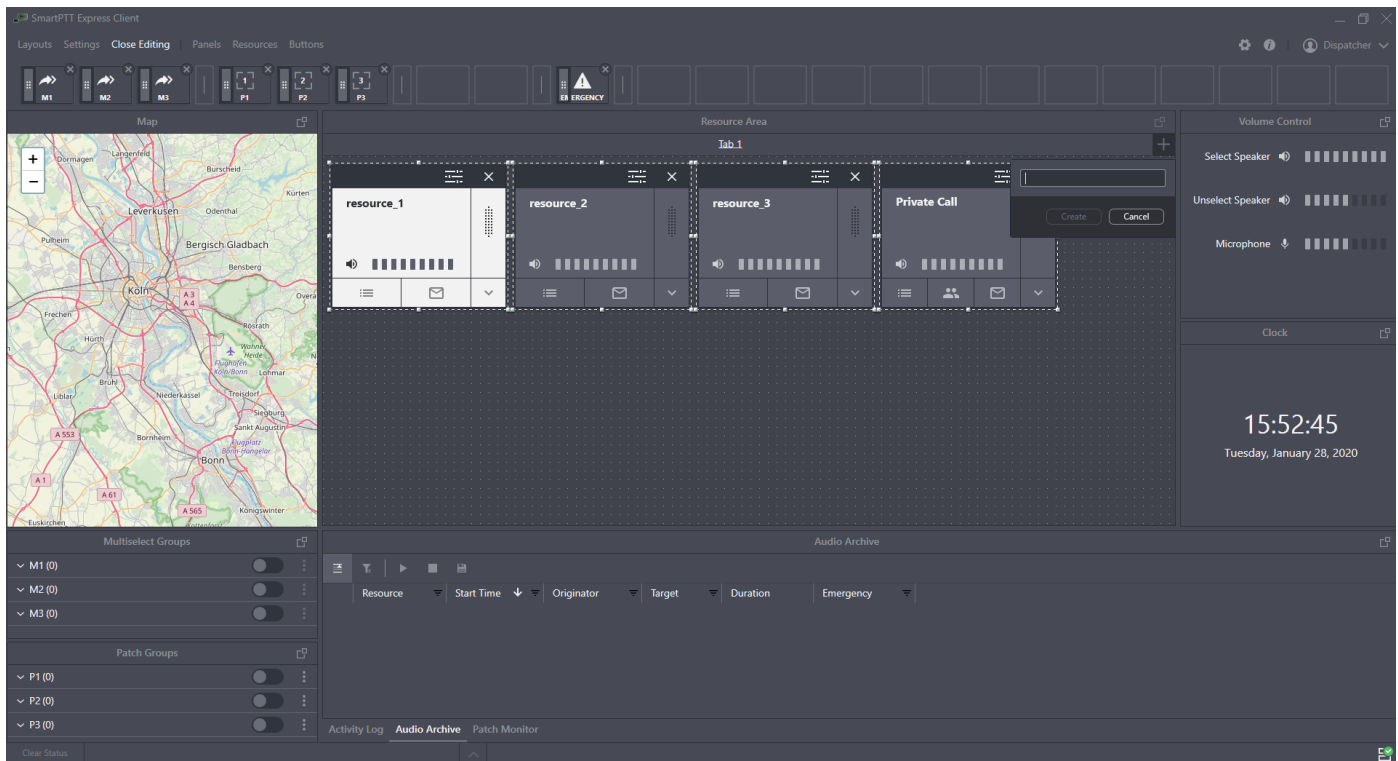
SmartPTT Express Client

Layouts Settings Close Editing | Panels Resources Buttons

Dispatcher

M1 M2 M3 P1 P2 P3 EMERGENCY

Map

Dormagen Langenfeld Burscheid Kürten Leverkusen Odenthal Pulheim Bergisch Gladbach Bensberg Köln A 3 A 4 Overa Frechen Rösrath Hürth Wahner Heide Flughafen Köln/Bonn Lohmar Brühl Liblar Niederkassel Troisdorf Siegburg Sankt Augustin A 553 Bornheim Flugplatz Bonn-Hangelar Bonn A 1 A 61 A 565 Königswinter Euskirchen

Resource Area

Tab 1

resource_1

resource_2

resource_3

Private Call

Create Cancel

Volume Control

Select Speaker

Unselect Speaker

Microphone

Clock

15:52:45

Tuesday, January 28, 2020

Multiselect Groups

M1 (0)

M2 (0)

M3 (0)

Patch Groups

P1 (0)

P2 (0)

P3 (0)

Audio Archive

| Resource | Start Time | Originator | Target | Duration | Emergency |
|---|---|---|---|---|---|

Activity Log Audio Archive Patch Monitor

Clear Status